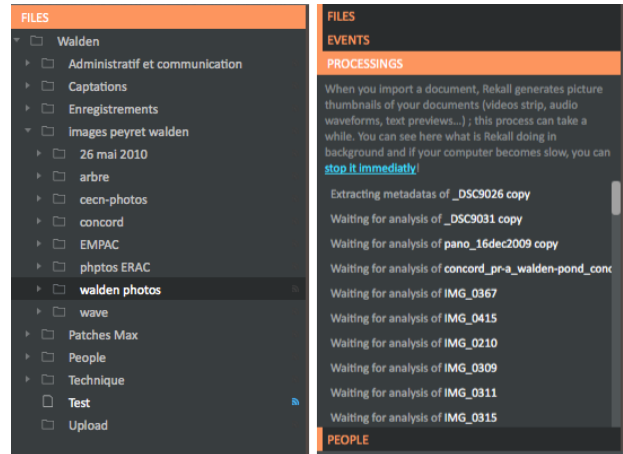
FILES

Walden
Administratif et communication
Captations
Enregistrements
images peyret walden
26 mai 2010
arbre
cecn-photos
concord
EMPAC
phptos ERAC
walden photos
wave
Patches Max
People
Technique
Test
Upload

FILES
EVENTS
PROCESSINGS

When you import a document, Rekall generates picture thumbnails of your documents (videos strip, audio waveforms, text previews...) ; this process can take a while. You can see here what is Rekall doing in background and if your computer becomes slow, you can stop it immediatly!

Extracting metadatas of _DSC9026 copy
Waiting for analysis of _DSC9031 copy
Waiting for analysis of pano_16dec2009 copy
Waiting for analysis of concord_pr-a_walden-pond_conc
Waiting for analysis of IMG_0367
Waiting for analysis of IMG_0415
Waiting for analysis of IMG_0210
Waiting for analysis of IMG_0309
Waiting for analysis of IMG_0311
Waiting for analysis of IMG_0315

PEOPLE